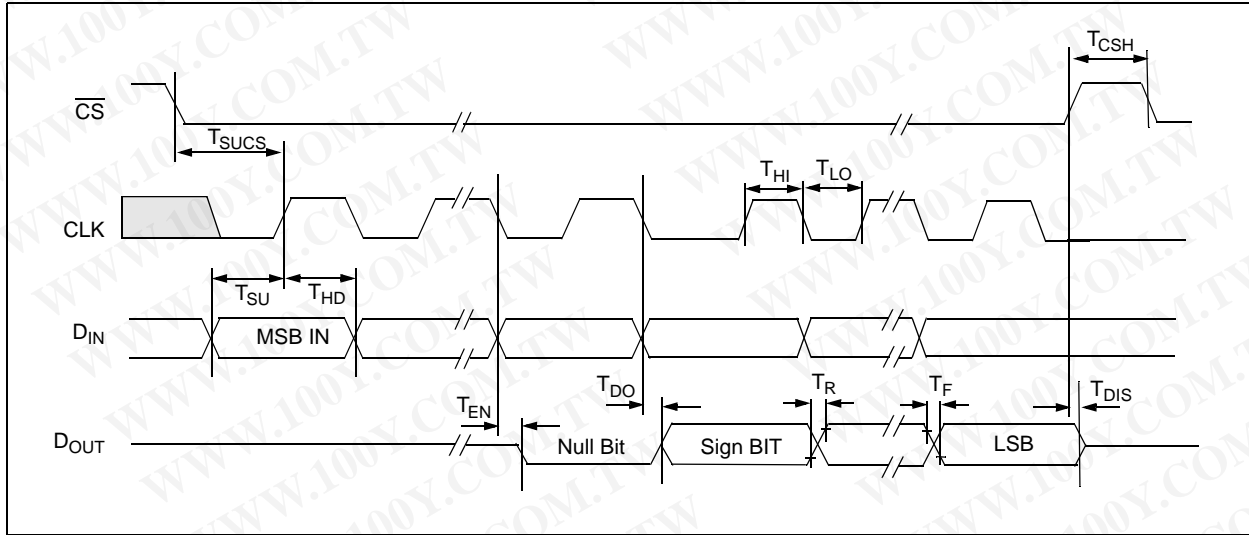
$\overline{CS}$

$T_{CSH}$

$T_{SUCS}$

CLK

$T_{HI}$ $T_{LO}$

$T_{SU}$ $T_{HD}$

$D_{IN}$

MSB IN

$T_{DO}$

$T_{R}$ $T_{F}$

$T_{EN}$

$T_{DIS}$

$D_{OUT}$

Null Bit

Sign BIT

LSB

WWW.100Y.COM.TW